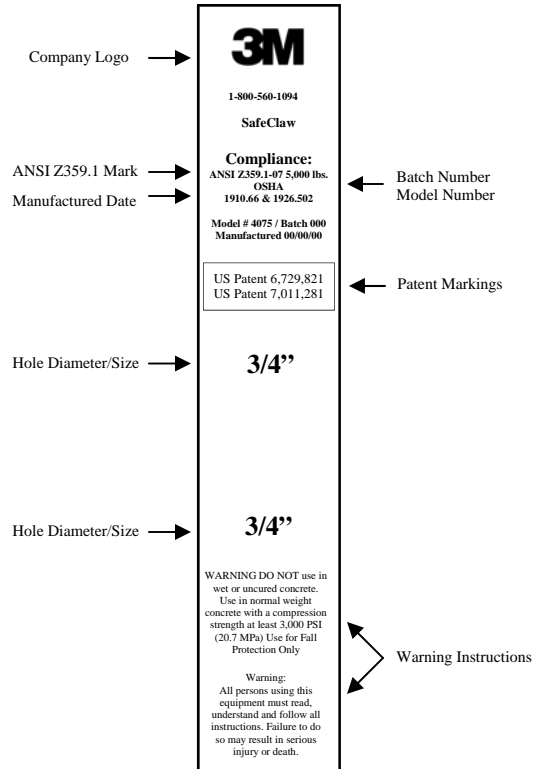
Company Logo

3M

1-800-560-1094

SafeClaw

ANSI Z359.1 Mark

Manufactured Date

Compliance:
ANSI Z359.1-07 5,000 lbs.
OSHA
1910.66 & 1926.502

Batch Number
Model Number

Model # 4075 / Batch 000
Manufactured 00/00/00

US Patent 6,729,821
US Patent 7,011,281

Patent Markings

Hole Diameter/Size

3/4"

Hole Diameter/Size

3/4"

WARNING DO NOT use in wet or uncured concrete. Use in normal weight concrete with a compression strength at least 3,000 PSI (20.7 MPa) Use for Fall Protection Only

Warning:
All persons using this equipment must read, understand and follow all instructions. Failure to do so may result in serious injury or death.

Warning Instructions